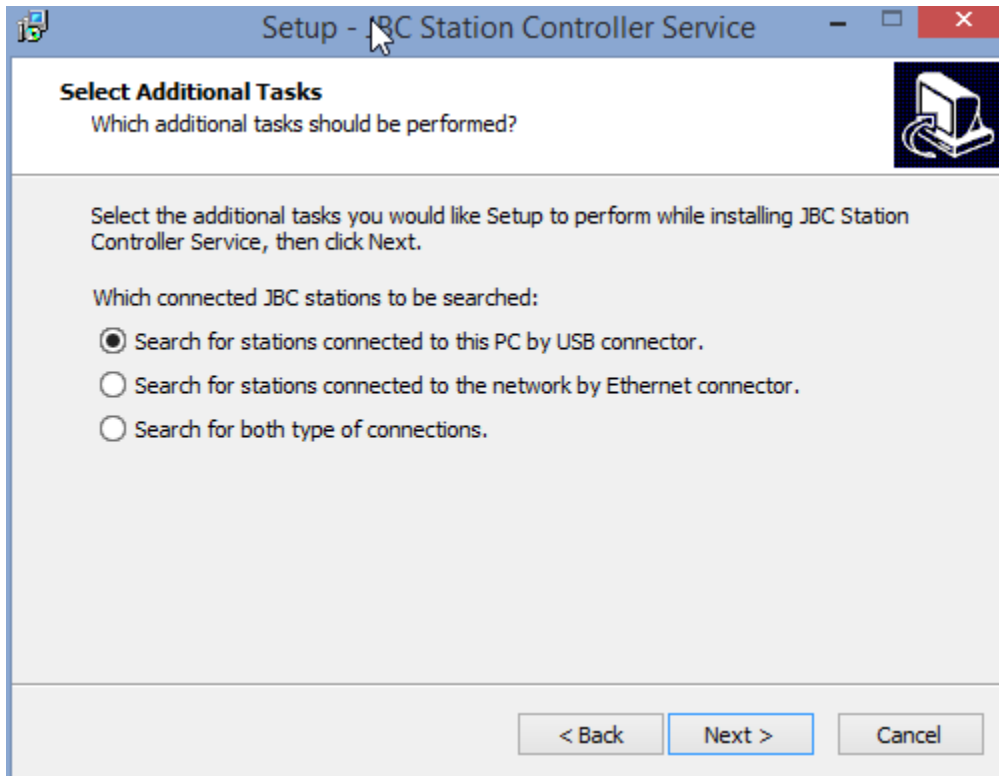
Setup - JBC Station Controller Service

Select Additional Tasks
Which additional tasks should be performed?

Select the additional tasks you would like Setup to perform while installing JBC Station Controller Service, then click Next.

Which connected JBC stations to be searched:

Search for stations connected to this PC by USB connector.

Search for stations connected to the network by Ethernet connector.

Search for both type of connections.

< Back
Next >
Cancel